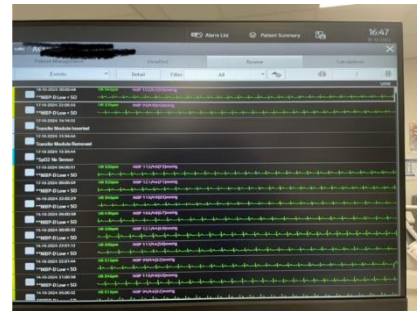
Alarm List
Patient Summary
16:47

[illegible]

Trend(s)
Review
Calculations

Events
Detail
Filter
All

**NBP-D Low > 50
**NBP-D Low > 50
Transfer Module Inserted
Transfer Module Removed
*SpO2 No Sensor
**NBP-D Low > 50
**NBP-D Low > 50
**NBP-D Low > 50
**NBP-D Low > 50
**NBP-D Low > 50
**NBP-D Low > 50
**NBP-D Low > 50
**NBP-D Low > 50
**NBP-D Low > 50
**NBP-D Low > 50